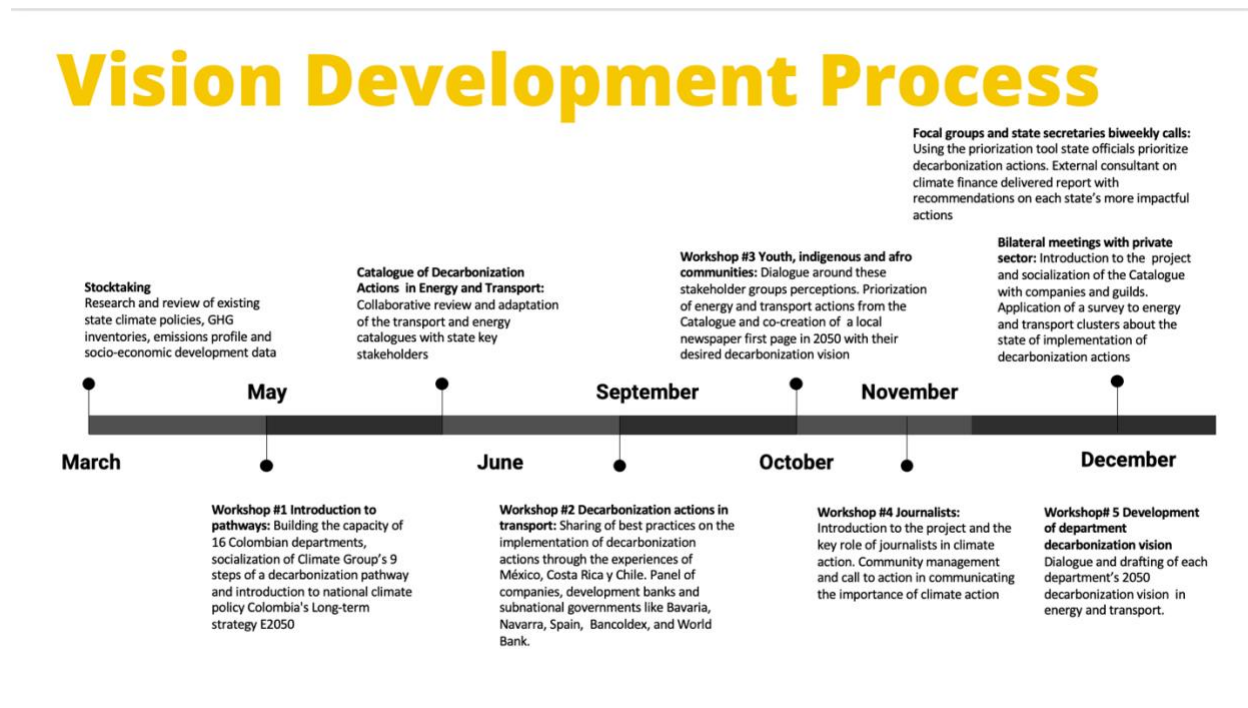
Vision Development Process

Focal groups and state secretaries biweekly calls: Using the priorization tool state officials prioritize decarbonization actions. External consultant on climate finance delivered report with recommendations on each state's more impactful actions

Stocktaking
Research and review of existing state climate policies, GHG inventories, emissions profile and socio-economic development data

Catalogue of Decarbonization Actions in Energy and Transport: Collaborative review and adaptation of the transport and energy catalogues with state key stakeholders

Workshop #3 Youth, indigenous and afro communities: Dialogue around these stakeholder groups perceptions. Priorization of energy and transport actions from the Catalogue and co-creation of a local newspaper first page in 2050 with their desired decarbonization vision

Bilateral meetings with private sector: Introduction to the project and socialization of the Catalogue with companies and guilds. Application of a survey to energy and transport clusters about the state of implementation of decarbonization actions

May

September

November

March

June

October

December

Workshop #1 Introduction to pathways: Building the capacity of 16 Colombian departments, socialization of Climate Group's 9 steps of a decarbonization pathway and introduction to national climate policy Colombia's Long-term strategy E2050

Workshop #2 Decarbonization actions in transport: Sharing of best practices on the implementation of decarbonization actions through the experiences of México, Costa Rica y Chile. Panel of companies, development banks and subnational governments like Bavaria, Navarra, Spain, Bancoldex, and World Bank.

Workshop #4 Journalists: Introduction to the project and the key role of journalists in climate action. Community management and call to action in communicating the importance of climate action

Workshop# 5 Development of department decarbonization vision
Dialogue and drafting of each department's 2050 decarbonization vision in energy and transport.